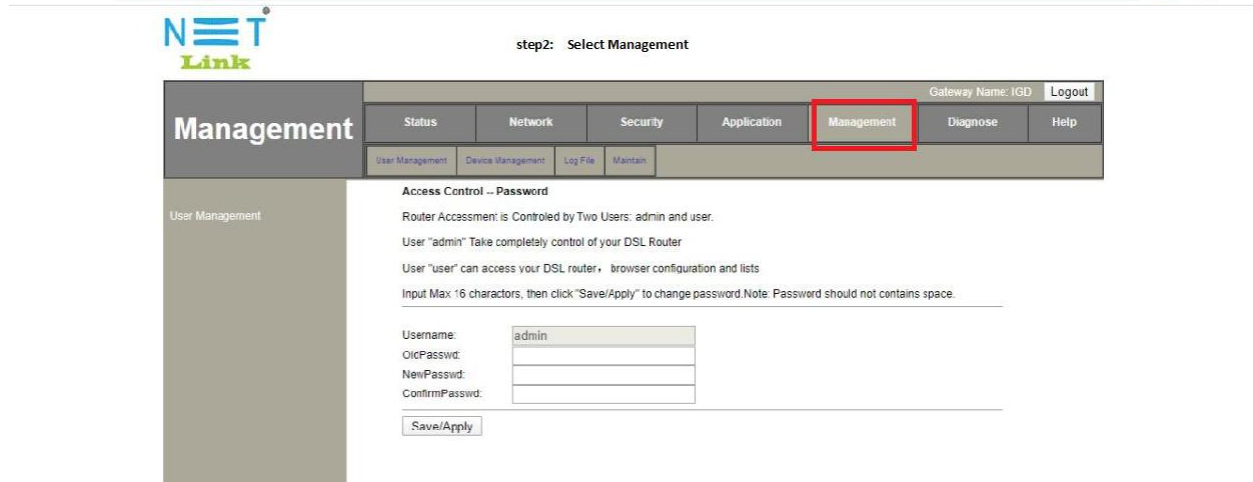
NET Link

step2: Select Management

Gateway Name: IGD Logout

Management

Status Network Security Application Management Diagnose Help

User Management Device Management Log File Maintain

User Management

Access Control -- Password

Router Accessment is Controled by Two Users: admin and user.

User "admin" Take completely control of your DSL Router

User "user" can access your DSL router, browser configuration and lists

Input Max 16 charactors, then click "Save/Apply" to change password.Note: Password should not contains space.

Username: admin
OldPasswd:
NewPasswd:
ConfirmPasswd:

Save/Apply